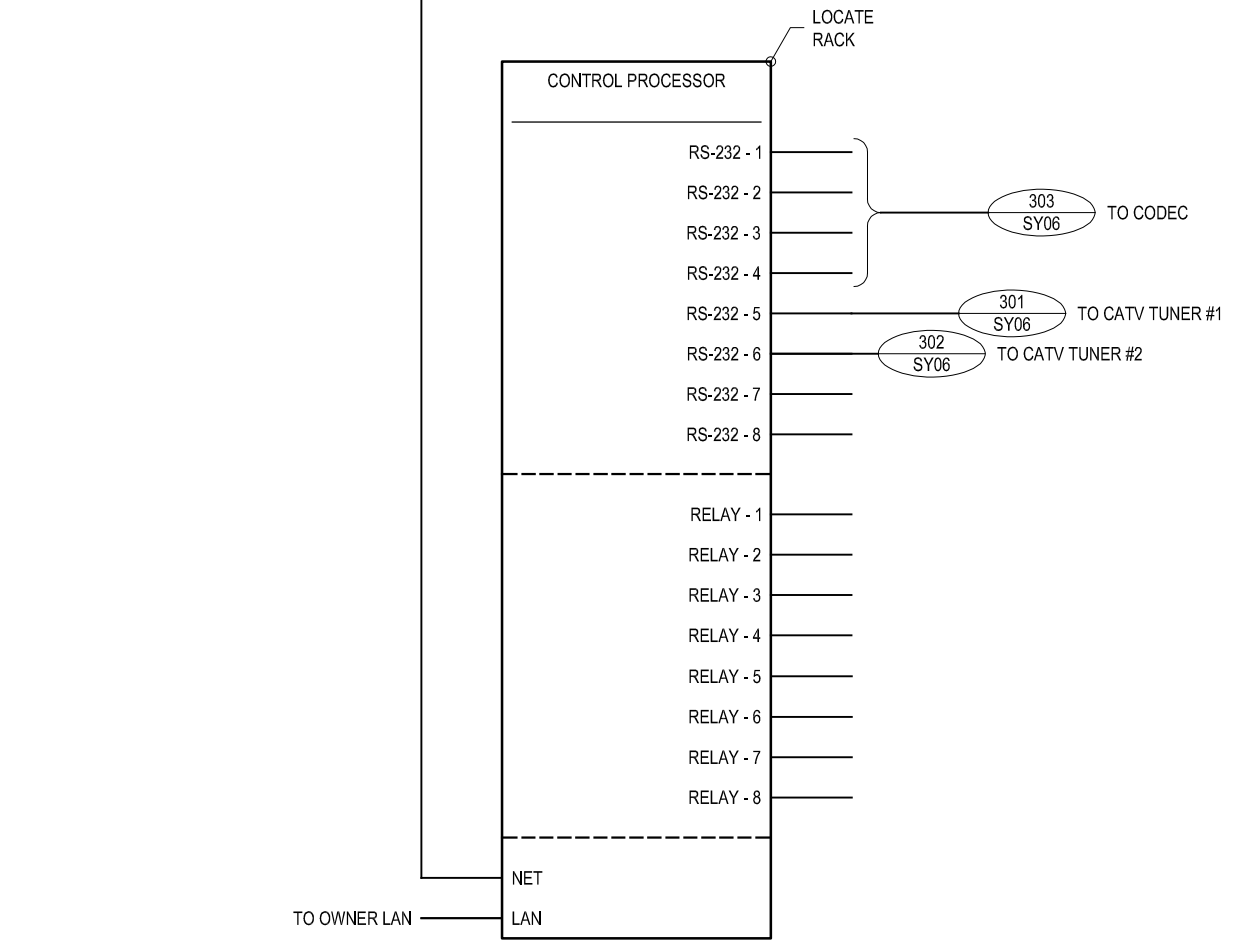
LOCATE
RACK

CONTROL PROCESSOR

RS-232 - 1
RS-232 - 2
RS-232 - 3
RS-232 - 4
RS-232 - 5
RS-232 - 6
RS-232 - 7
RS-232 - 8

303
SY06
TO CODEC

301
SY06
TO CATV TUNER #1

302
SY06
TO CATV TUNER #2

RELAY - 1
RELAY - 2
RELAY - 3
RELAY - 4
RELAY - 5
RELAY - 6
RELAY - 7
RELAY - 8

NET
TO OWNER LAN
LAN